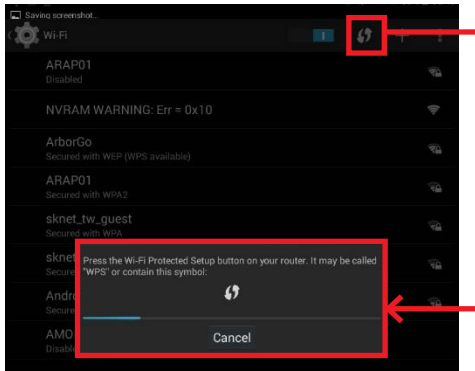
Saving screenshot...

Wi-Fi

I

ARAP01
Disabled

NVRAM WARNING: Err = 0x10

ArborGo
Secured with WEP (WPS available)

ARAP01
Secured with WPA2

sknet_tw_guest
Secured with WPA

sknet
Secure

Andro
Secure

AMO
Disable

Press the Wi-Fi Protected Setup button on your router. It may be called "WPS" or contain this symbol:

Cancel